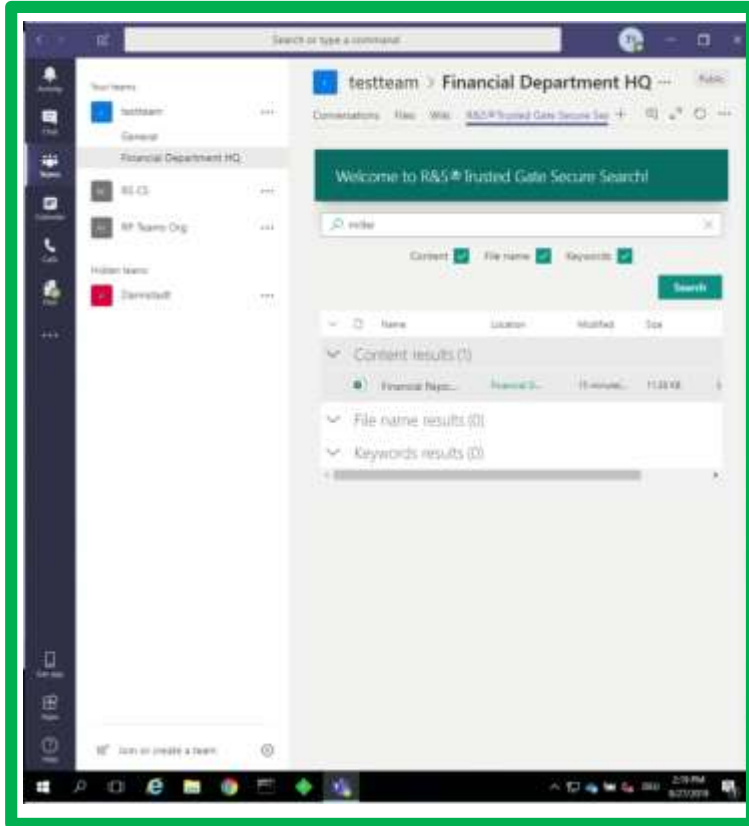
Search or type a command

Activity
Chat
Teams
Calendar
Calls
Files
...

Your teams
testteam ...
General
Financial Department HQ
RS CS ...
RF Teams Org ...
Hidden teams
Darmstadt ...

Join or create a team

testteam > Financial Department HQ ... Public

Conversations Files Wiki R&S®Trusted Gate Secure Sea +

Welcome to R&S® Trusted Gate Secure Search!

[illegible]

Content File name Keywords

Search

| Name | Location | Modified | Size |
|---|---|---|---|
| Content results (1) | | | |
| Financial Repo... | Financial D... | 15 minutes... | 11.33 KB |
| File name results (0) | | | |
| Keywords results (0) | | | |

2:19 PM
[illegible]